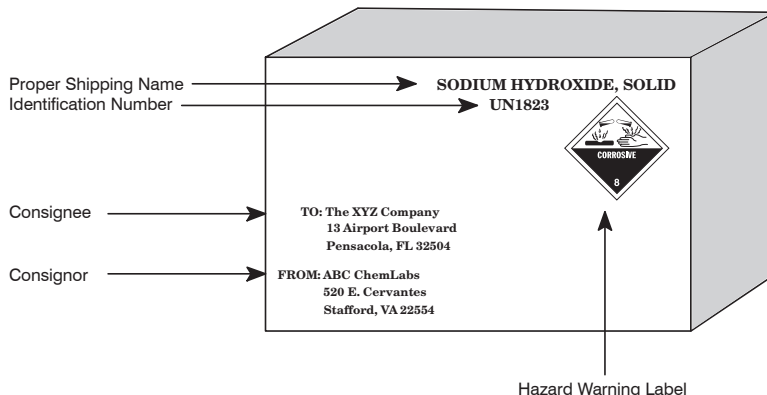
Proper Shipping Name
Identification Number

SODIUM HYDROXIDE, SOLID
UN1823

CORROSIVE
8

Consignee

TO: The XYZ Company
13 Airport Boulevard
Pensacola, FL 32504

Consignor

FROM: ABC ChemLabs
520 E. Cervantes
Stafford, VA 22554

Hazard Warning Label